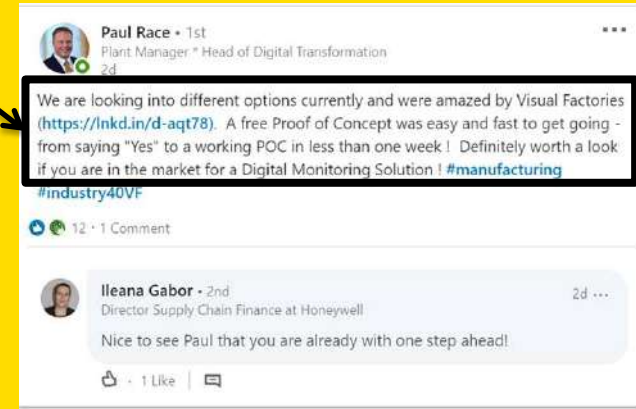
Paul Race • 1st
Plant Manager * Head of Digital Transformation
2d

We are looking into different options currently and were amazed by Visual Factories (https://lnkd.in/d-aqt78). A free Proof of Concept was easy and fast to get going - from saying "Yes" to a working POC in less than one week ! Definitely worth a look if you are in the market for a Digital Monitoring Solution ! #manufacturing #industry40VF

12 • 1 Comment

Ileana Gabor • 2nd
Director Supply Chain Finance at Honeywell
2d ···

Nice to see Paul that you are already with one step ahead!

1 Like